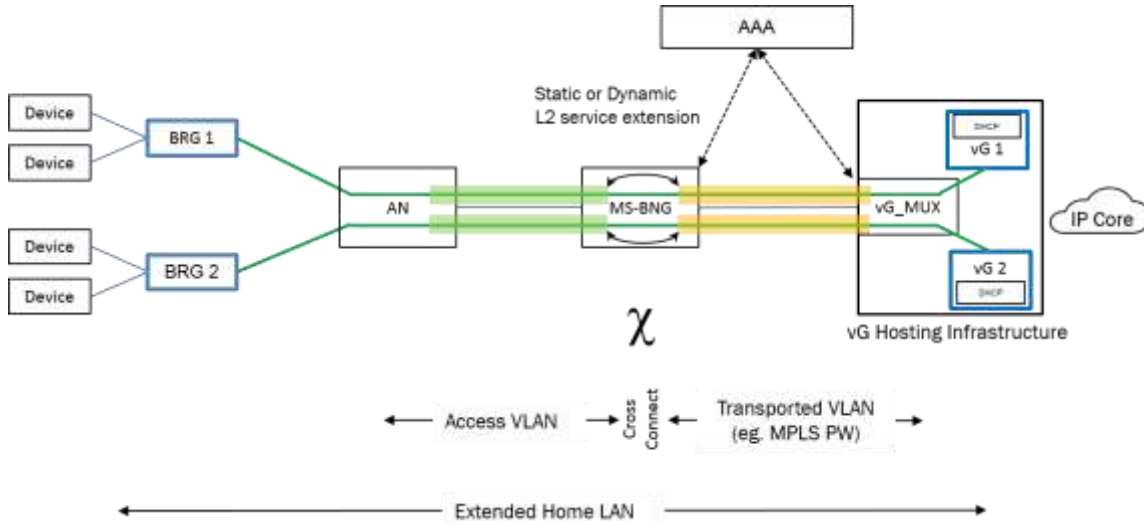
AAA

Static or Dynamic L2 service extension

Device

Device

BRG 1

Device

Device

BRG 2

AN

MS-BNG

vG_MUX

DHCP

vG 1

vG 2

DHCP

IP Core

vG Hosting Infrastructure

$\chi$

Access VLAN

Cross Connect

Transported VLAN (eg. MPLS PW)

Extended Home LAN